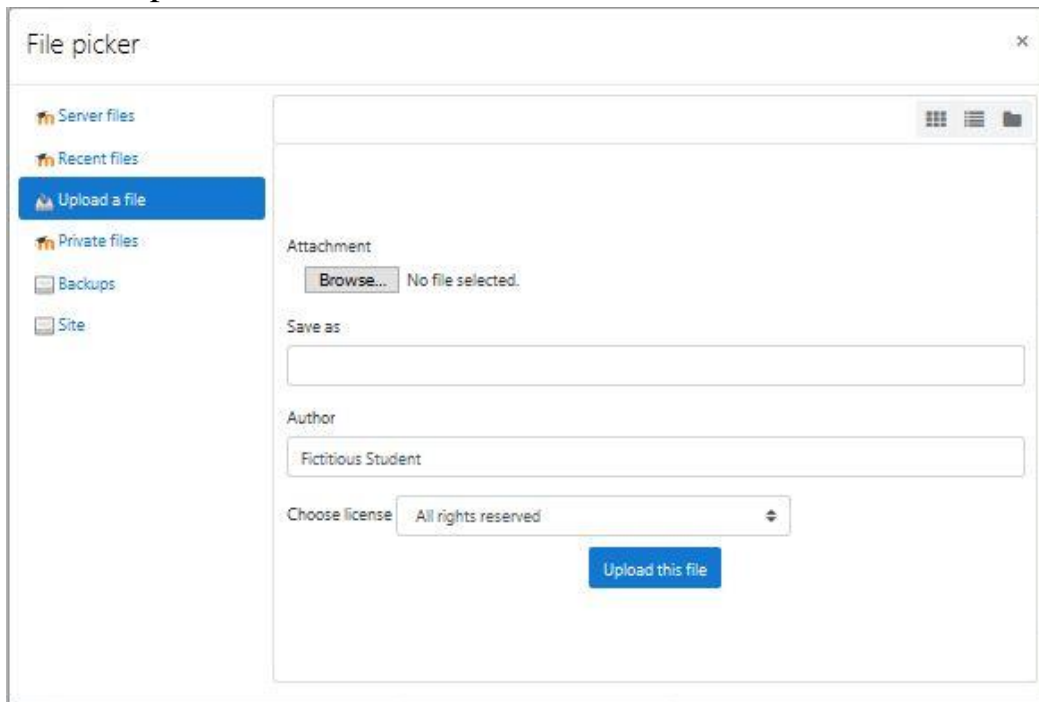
File picker

×

Server files
Recent files
Upload a file
Private files
Backups
Site

Attachment
Browse... No file selected.

Save as

Author
Fictitious Student

Choose license All rights reserved

Upload this file